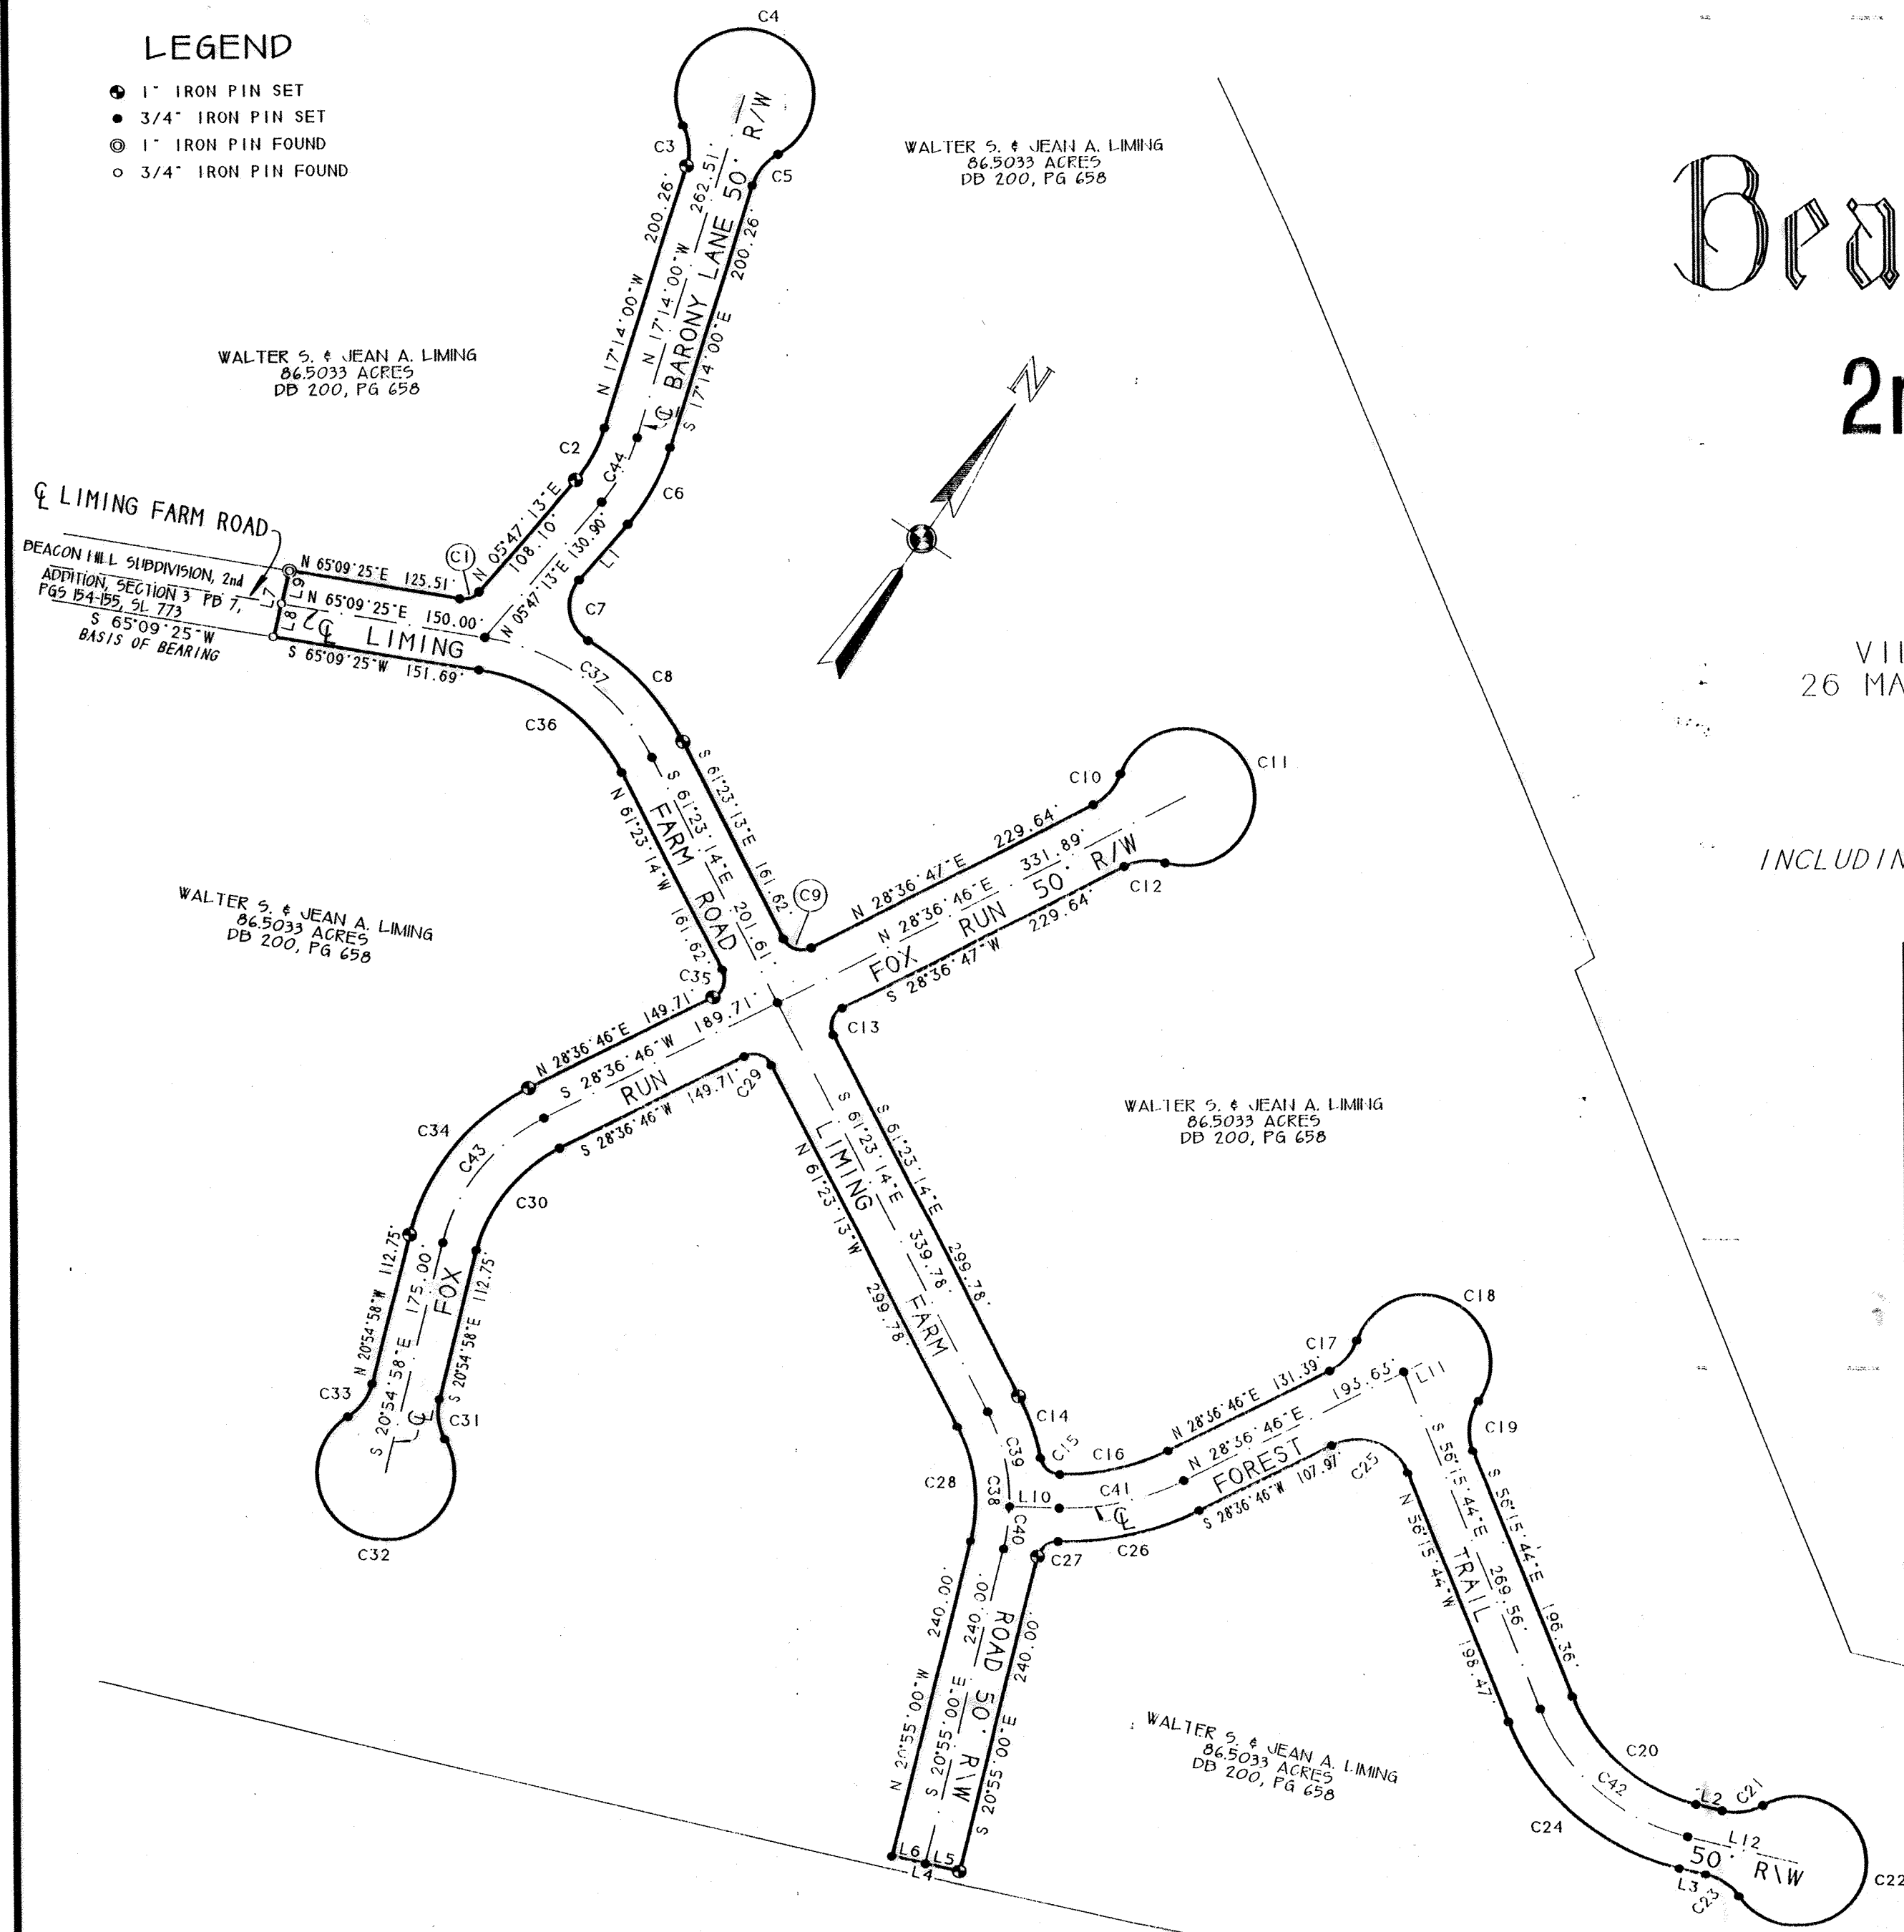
LEGEND
1" IRON PIN SET
3/4" IRON PIN SET
1" IRON PIN FOUND
3/4" IRON PIN FOUND

C4
C3
C5
262.51'
200.26'
N 17°14'00"W
BARONY LANE 50' R/W
200.26'
N 17°14'00"W
S 17°14'00"E

WALTER S. & JEAN A. LIMING
86.5033 ACRES
DB 200, PG 658

Bea
2n

WALTER S. & JEAN A. LIMING
86.5033 ACRES
DB 200, PG 658

C2
C44
C6
℄ LIMING FARM ROAD
BEACON HILL SUBDIVISION, 2nd ADDITION, SECTION 3 PB 7, PGS 154-155, SL 773
S 65°09'25"W
BASIS OF BEARING
N 65°09'25"E 125.51'
C1
N 05°47'13"E 108.10'
N 05°47'13"E 130.90'
L1
L6
L7
L8
L9
N 65°09'25"E 150.00'
℄ LIMING
S 65°09'25"W 151.69'
C7
C37
C8
C36

VIL
26 MA

INCLUDIN

S 61°23'13"E 161.62'
S 61°23'14"E 201.61'
FARM ROAD
N 61°23'14"W 161.62'
C10
C11
229.64'
N 28°36'47"E
N 28°36'46"E 331.89'
FOX RUN 50' R/W
C12
C9
S 28°36'47"W 229.64'

WALTER S. & JEAN A. LIMING
86.5033 ACRES
DB 200, PG 658

C35
N 28°36'46"E 149.71'
189.71'
S 28°36'46"W
RUN
S 28°36'46"W 149.71'
C29
C13
C34
C43
C30
S 61°23'14"E
LIMING
N 61°23'13"W
339.78'
299.78'
FARM
S 61°23'14"E 299.78'

WALTER S. & JEAN A. LIMING
86.5033 ACRES
DB 200, PG 658

N 20°54'58"W 112.75'
S 20°54'58"E 175.00'
FOX
S 20°54'58"E 112.75'
C33
C31
℄
C32

C18
C17
N 28°36'46"E 131.39'
N 28°36'46"E 193.65'
L11
C19
C14
C15
C16
FOREST
S 28°36'46"W 107.97'
C25
C41
℄
C39
C38
L10
C40
C27
C26
C28
S 56°15'44"E
N 56°15'44"W
TRAIL
269.56'
S 56°15'44"E 196.36'
196.47'

240.00'
N 20°55'00"W
240.00'
S 20°55'00"E
ROAD 50' R/W
240.00'
S 20°55'00"E

WALTER S. & JEAN A. LIMING
86.5033 ACRES
DB 200, PG 658

C20
C42
C24
L2
C21
L12
50' R\W
L3
C23
C22
L6
L5
L4